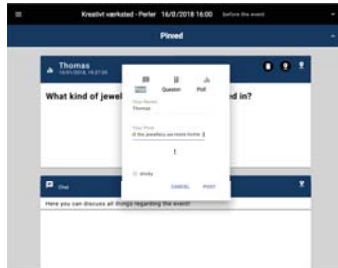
Kreativt værksted - Perler 16/0/2018 16:00 before the event

Pinned

Thomas
16/01/2018, 15:27:00

What kind of jewel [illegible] ed in?

Question Poll

Your Name
Thomas

Your Post
In the jewellery we make home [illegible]

Sticky

CANCEL POST

Chat

Here you can discuss all things regarding the event!